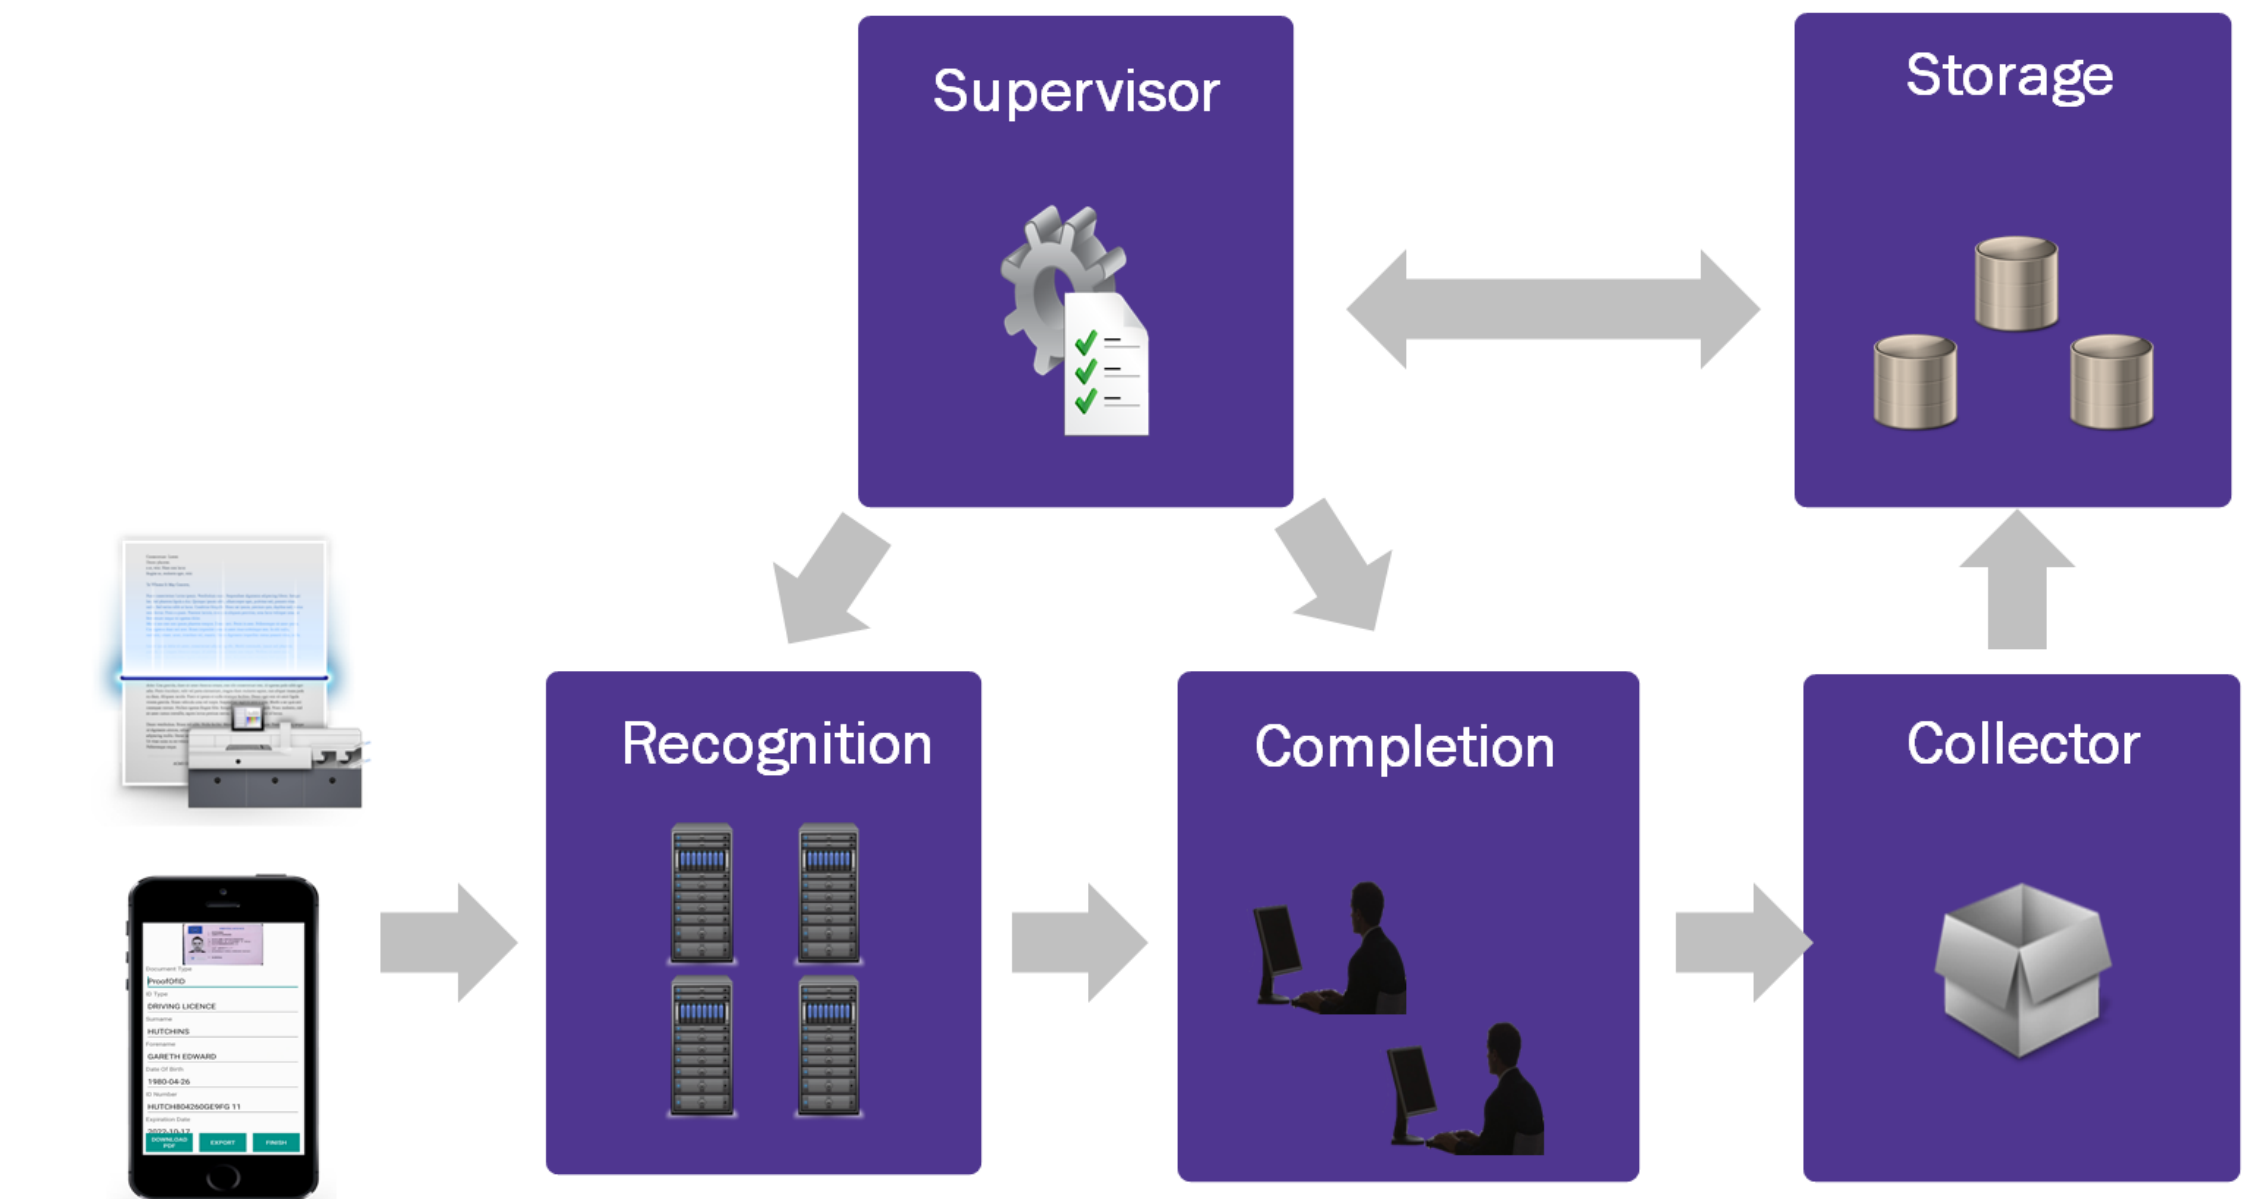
Supervisor

Storage

Recognition

Completion

Collector

Document Type
ProofOfID
ID Type
DRIVING LICENCE
Surname
HUTCHINS
Forename
GARETH EDWARD
Date Of Birth
1980-04-26
ID Number
HUTCH804260GE9FG 11
Expiration Date
2022-10-17
DOWNLOAD PDF
EXPORT
FINISH